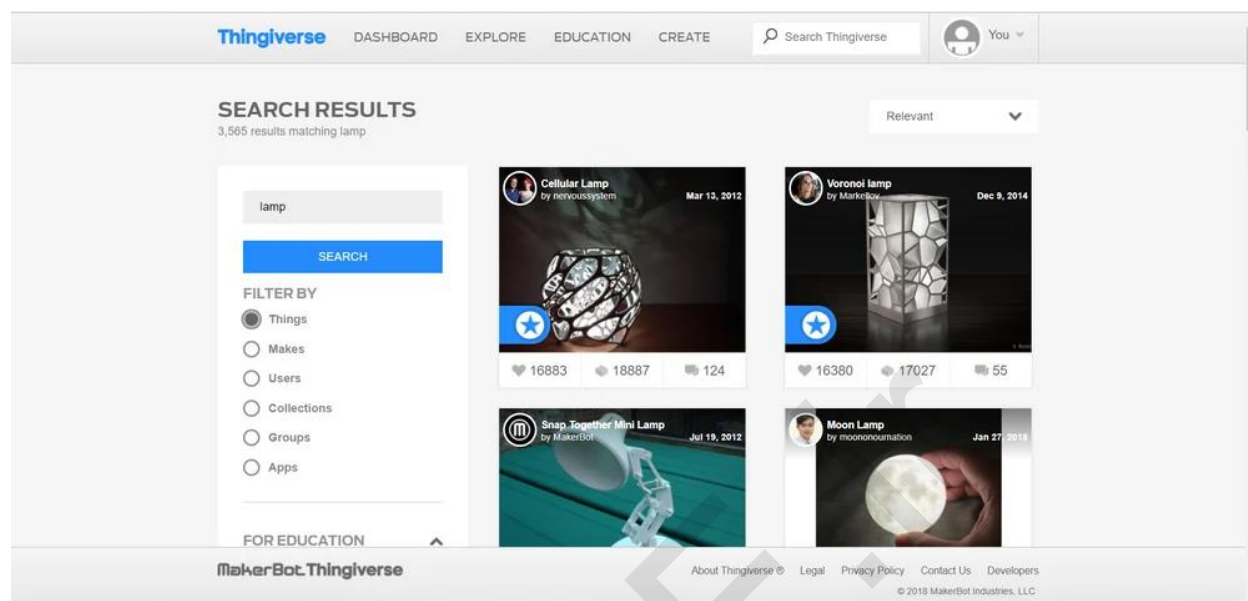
Thingiverse DASHBOARD EXPLORE EDUCATION CREATE Search Thingiverse You

SEARCH RESULTS
3,565 results matching lamp

Relevant

lamp

SEARCH

FILTER BY
Things
Makes
Users
Collections
Groups
Apps

FOR EDUCATION

Cellular Lamp
by nervoussystem
Mar 13, 2012

16883 18887 124

Voronoi lamp
by Markellov
Dec 9, 2014

16380 17027 55

Snap Together Mini Lamp
by MakerBot
Jul 19, 2012

Moon Lamp
by moononournation
Jan 27 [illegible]

MakerBot Thingiverse

About Thingiverse ® Legal Privacy Policy Contact Us Developers
© 2018 MakerBot Industries, LLC